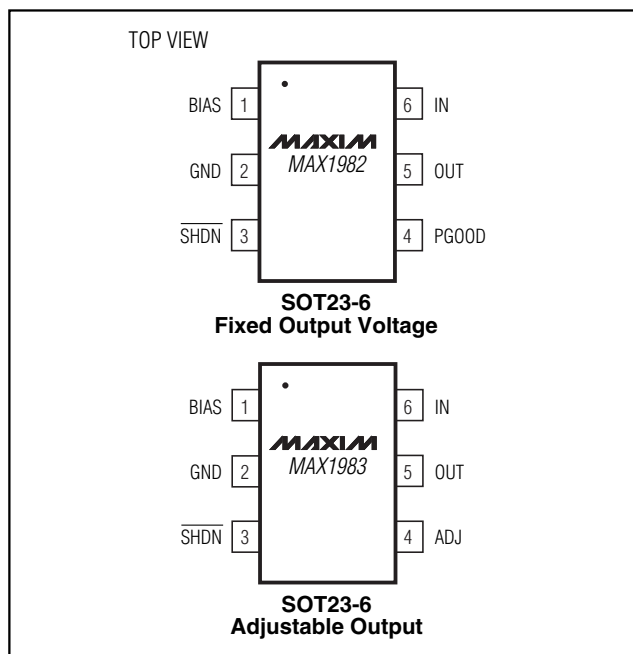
TOP VIEW

BIAS 1
GND 2
$\overline{SHDN}$ 3

MAXIM
MAX1982

6 IN
5 OUT
4 PGOOD

SOT23-6
Fixed Output Voltage

BIAS 1
GND 2
$\overline{SHDN}$ 3

MAXIM
MAX1983

6 IN
5 OUT
4 ADJ

SOT23-6
Adjustable Output